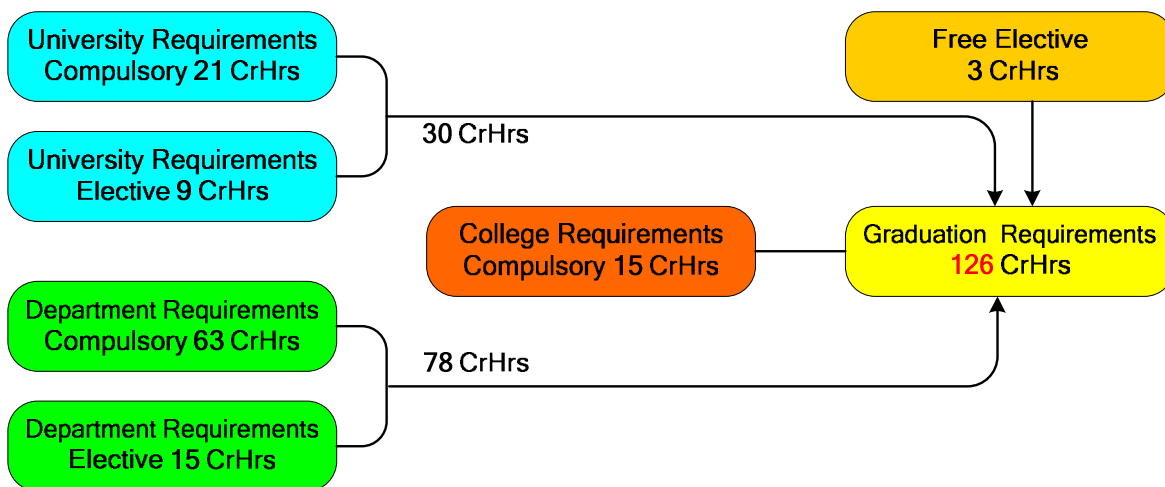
University Requirements
Compulsory 21 CrHrs

University Requirements
Elective 9 CrHrs

30 CrHrs

Free Elective
3 CrHrs

College Requirements
Compulsory 15 CrHrs

Graduation Requirements
126 CrHrs

Department Requirements
Compulsory 63 CrHrs

Department Requirements
Elective 15 CrHrs

78 CrHrs